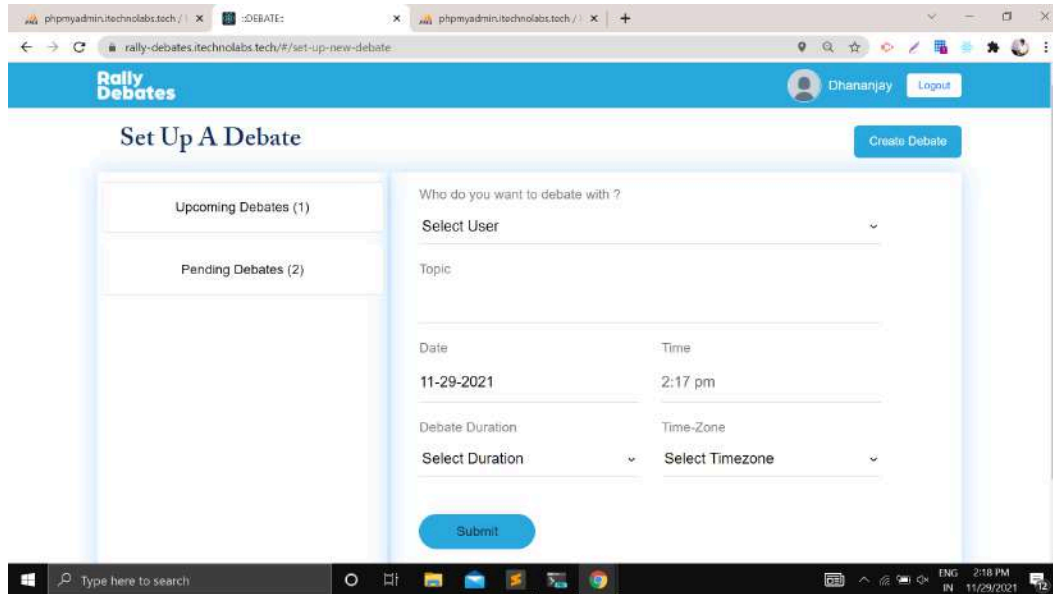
phpmyadmin.itechnolabs.tech / | ×
::DEBATE::
×
phpmyadmin.itechnolabs.tech / | ×
+

rally-debates.itechnolabs.tech/#/set-up-new-debate

Rally Debates

Dhananjay
Logout

Set Up A Debate

Create Debate

Upcoming Debates (1)

Pending Debates (2)

Who do you want to debate with ?

Select User

Topic

Date

11-29-2021

Time

2:17 pm

Debate Duration

Select Duration

Time-Zone

Select Timezone

Submit

Type here to search

ENG IN
2:18 PM 11/29/2021
12